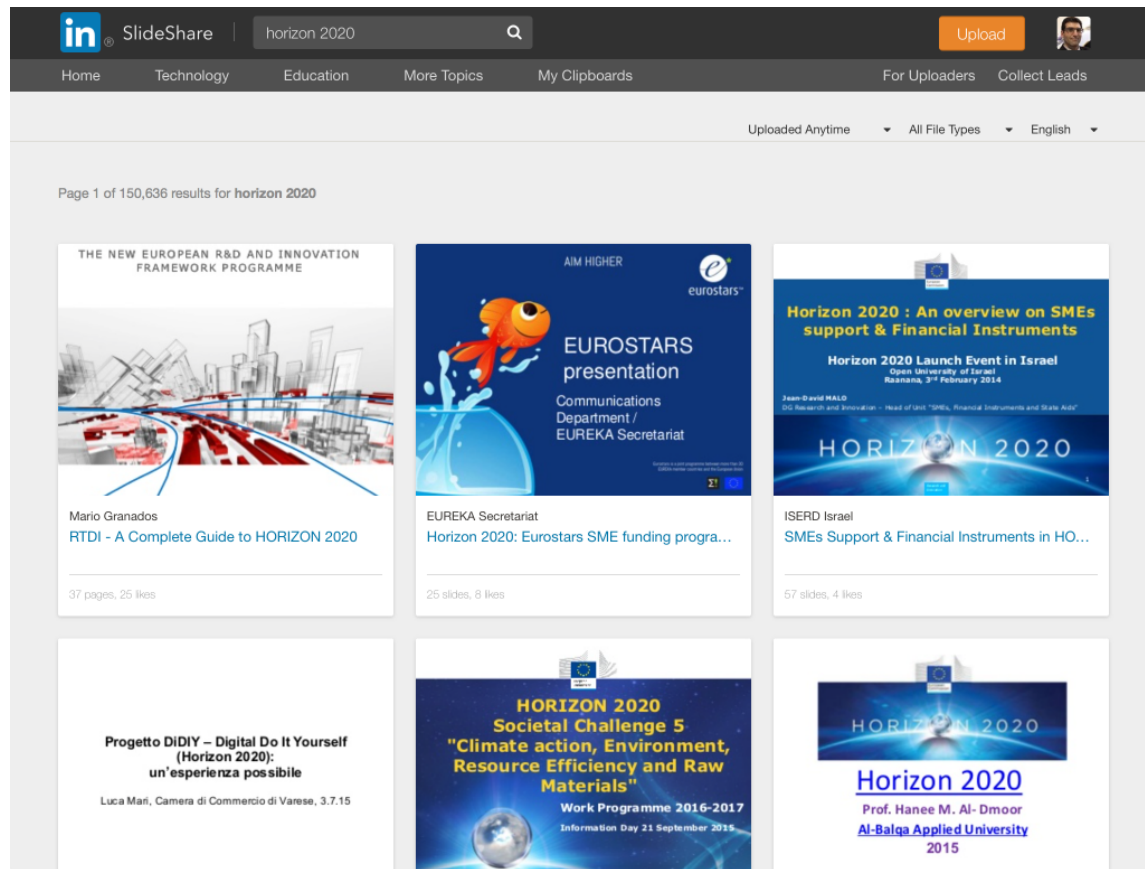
in SlideShare

horizon 2020

Upload

Home Technology Education More Topics My Clipboards For Uploaders Collect Leads

Uploaded Anytime All File Types English

Page 1 of 150,636 results for **horizon 2020**

THE NEW EUROPEAN R&D AND INNOVATION FRAMEWORK PROGRAMME

Mario Granados
RTDI - A Complete Guide to HORIZON 2020
37 pages, 25 likes

AIM HIGHER
eurostars
EUROSTARS presentation
Communications Department / EUREKA Secretariat

EUREKA Secretariat
Horizon 2020: Eurostars SME funding progra...
25 slides, 8 likes

Horizon 2020 : An overview on SMEs support & Financial Instruments
Horizon 2020 Launch Event in Israel
Open University of Israel
Raanana, 3rd February 2014
Jean-David MALO
DG Research and Innovation – Head of Unit "SMEs, Financial Instruments and State Aids"
HORIZON 2020

ISERD Israel
SMEs Support & Financial Instruments in HO...
57 slides, 4 likes

Progetto DiDIY – Digital Do It Yourself (Horizon 2020): un'esperienza possibile
Luca Mari, Camera di Commercio di Varese, 3.7.15

HORIZON 2020
Societal Challenge 5
"Climate action, Environment, Resource Efficiency and Raw Materials"
Work Programme 2016-2017
Information Day 21 September 2015

HORIZON 2020
Horizon 2020
Prof. Hanee M. Al- Dmoor
Al-Balqa Applied University
2015